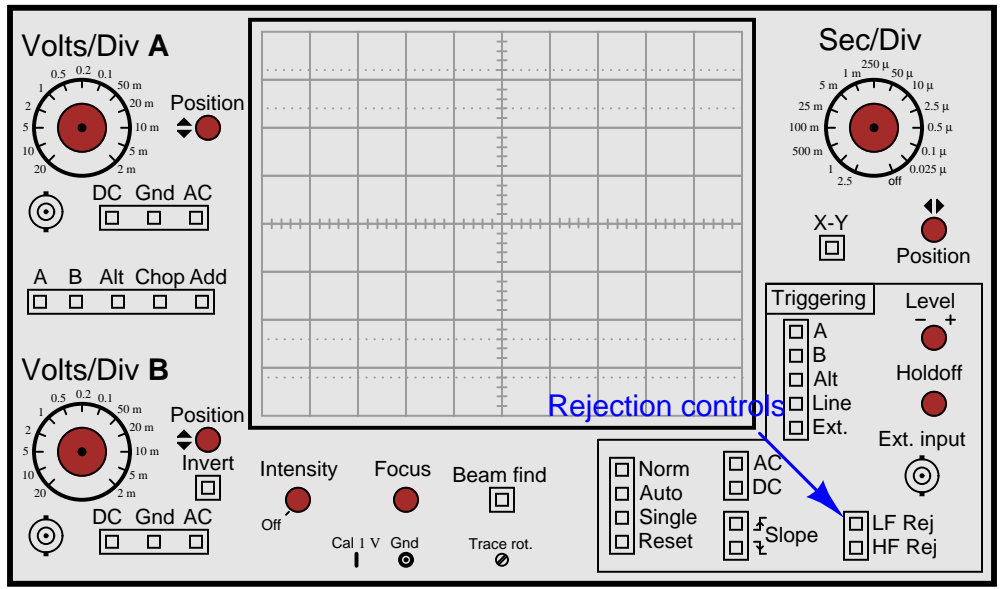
Volts/Div **A**

0.5 0.2 0.1
1 50 m
2 20 m
5 10 m
10 5 m
20 2 m

Position

DC Gnd AC

A B Alt Chop Add

Volts/Div **B**

0.5 0.2 0.1
1 50 m
2 20 m
5 10 m
10 5 m
20 2 m

Position

Invert

DC Gnd AC

Intensity

Off

Focus

Beam find

Cal 1 V Gnd

Trace rot.

Sec/Div

250 µ
1 m 50 µ
5 m 10 µ
25 m 2.5 µ
100 m 0.5 µ
500 m 0.1 µ
1 0.025 µ
2.5 off

X-Y

Position

Triggering

A
B
Alt
Line
Ext.

Level
− +

Holdoff

Ext. input

Rejection controls

Norm
Auto
Single
Reset

AC
DC

Slope

LF Rej
HF Rej